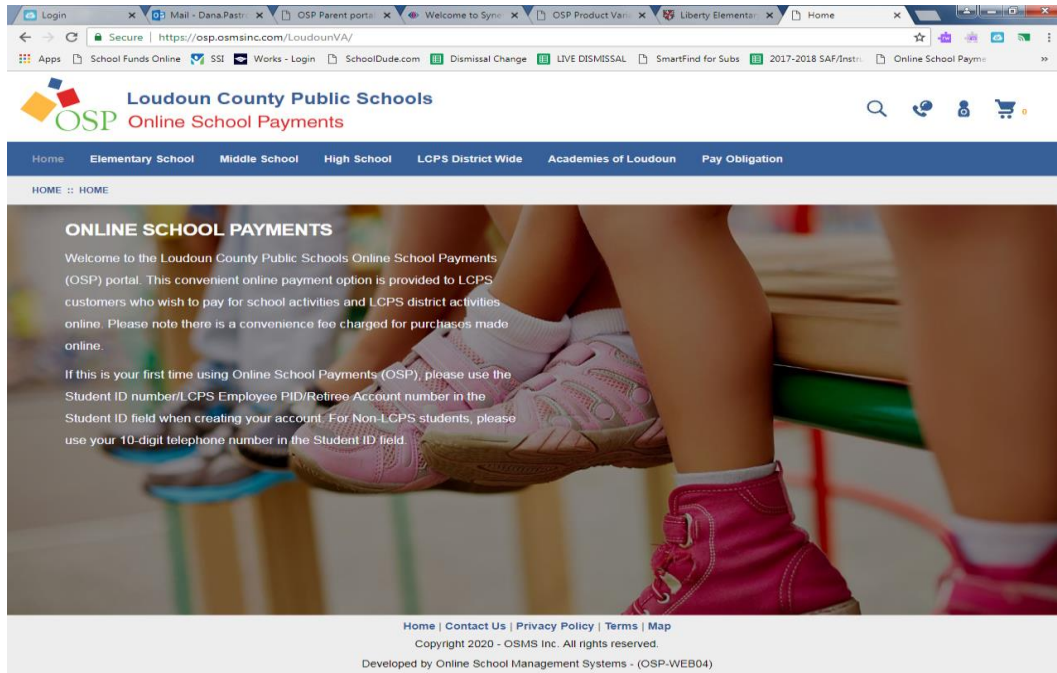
Login × Mail - Dana.Pastr × OSP Parent portal × Welcome to Syne × OSP Product Vari × Liberty Elementar × Home ×

Secure | https://osp.osmsinc.com/LoudounVA/

Apps School Funds Online SSI Works - Login SchoolDude.com Dismissal Change LIVE DISMISSAL SmartFind for Subs 2017-2018 SAF/Instr. Online School Payme »

OSP Loudoun County Public Schools
Online School Payments

0

Home Elementary School Middle School High School LCPS District Wide Academies of Loudoun Pay Obligation

HOME :: HOME

ONLINE SCHOOL PAYMENTS

Welcome to the Loudoun County Public Schools Online School Payments (OSP) portal. This convenient online payment option is provided to LCPS customers who wish to pay for school activities and LCPS district activities online. Please note there is a convenience fee charged for purchases made online.

If this is your first time using Online School Payments (OSP), please use the Student ID number/LCPS Employee PID/Retiree Account number in the Student ID field when creating your account. For Non-LCPS students, please use your 10-digit telephone number in the Student ID field.

Home | Contact Us | Privacy Policy | Terms | Map
Copyright 2020 - OSMS Inc. All rights reserved.
Developed by Online School Management Systems - (OSP-WEB04)